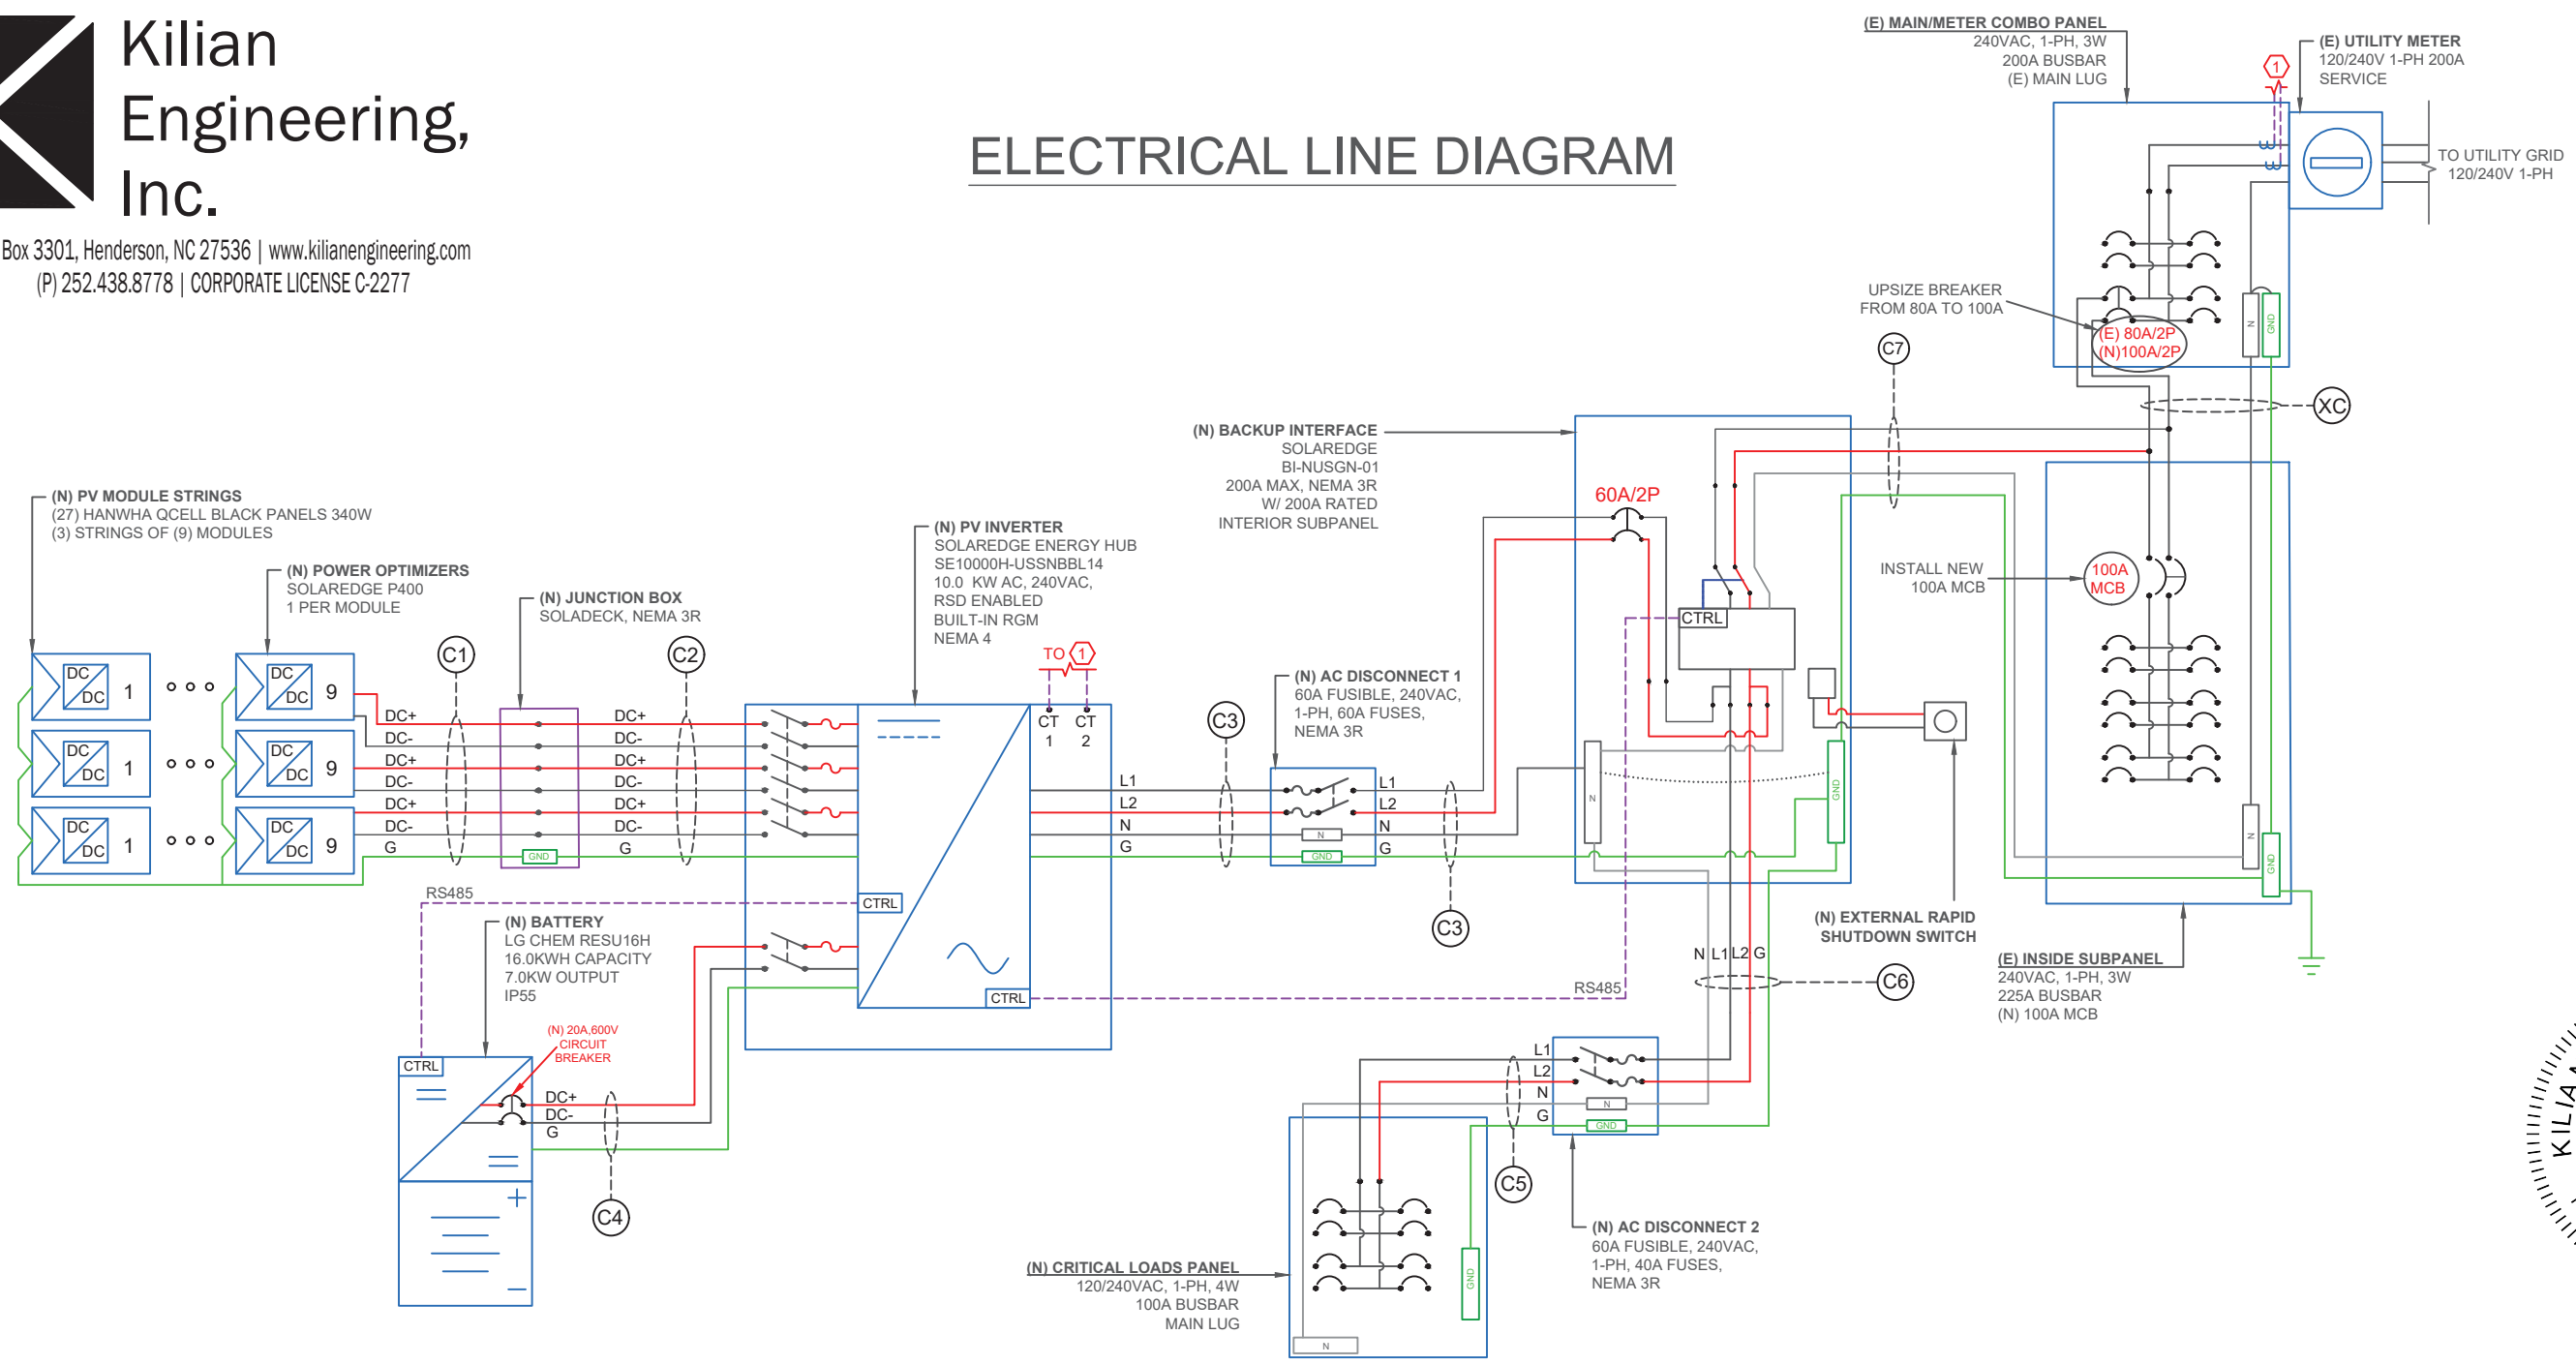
Kilian Engineering, Inc.
Box 3301, Henderson, NC 27536 | www.kilianengineering.com
(P) 252.438.8778 | CORPORATE LICENSE C-2277

ELECTRICAL LINE DIAGRAM

(E) MAIN/METER COMBO PANEL
240VAC, 1-PH, 3W
200A BUSBAR
(E) MAIN LUG

(E) UTILITY METER
120/240V 1-PH 200A
SERVICE

1

TO UTILITY GRID
120/240V 1-PH

UPSIZE BREAKER
FROM 80A TO 100A

(E) 80A/2P
(N)100A/2P

N
GND

C7

XC

(N) BACKUP INTERFACE
SOLAREDGE
BI-NUSGN-01
200A MAX, NEMA 3R
W/ 200A RATED
INTERIOR SUBPANEL

60A/2P

CTRL

INSTALL NEW
100A MCB

100A
MCB

(N) PV MODULE STRINGS
(27) HANWHA QCELL BLACK PANELS 340W
(3) STRINGS OF (9) MODULES

(N) POWER OPTIMIZERS
SOLAREDGE P400
1 PER MODULE

(N) JUNCTION BOX
SOLADECK, NEMA 3R

(N) PV INVERTER
SOLAREDGE ENERGY HUB
SE10000H-USSNBBL14
10.0 KW AC, 240VAC,
RSD ENABLED
BUILT-IN RGM
NEMA 4

TO 1

CT 1
CT 2

C1
C2
C3

(N) AC DISCONNECT 1
60A FUSIBLE, 240VAC,
1-PH, 60A FUSES,
NEMA 3R

DC DC 1
DC DC 1
DC DC 1
DC DC 9
DC DC 9
DC DC 9

DC+
DC-
DC+
DC-
DC+
DC-
G

GND

DC+
DC-
DC+
DC-
DC+
DC-
G

L1
L2
N
G

N
GND

L1
L2
N
G

N
GND

C3

CTRL
CTRL

RS485

(N) BATTERY
LG CHEM RESU16H
16.0KWH CAPACITY
7.0KW OUTPUT
IP55

(N) 20A,600V
CIRCUIT
BREAKER

CTRL

DC+
DC-
G

C4

RS485

(N) EXTERNAL RAPID
SHUTDOWN SWITCH

N L1 L2 G

C6

(E) INSIDE SUBPANEL
240VAC, 1-PH, 3W
225A BUSBAR
(N) 100A MCB

N
GND

L1
L2
N
G

N
GND

C5

(N) AC DISCONNECT 2
60A FUSIBLE, 240VAC,
1-PH, 40A FUSES,
NEMA 3R

(N) CRITICAL LOADS PANEL
120/240VAC, 1-PH, 4W
100A BUSBAR
MAIN LUG

GND
N

KILIA